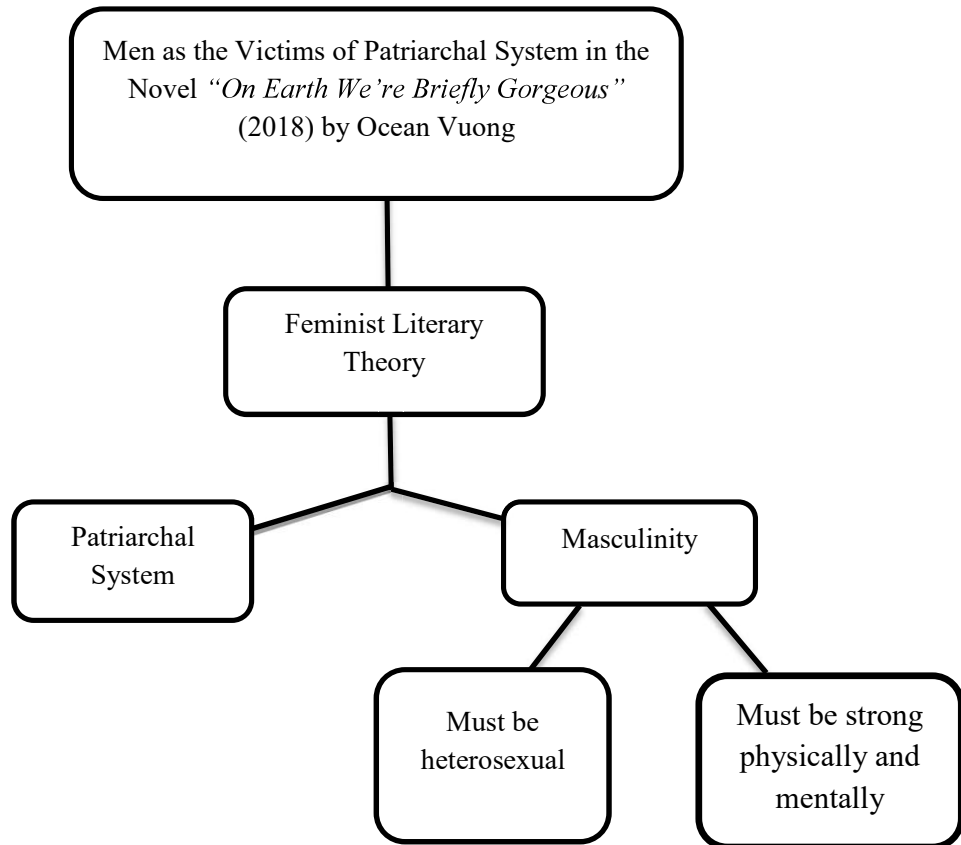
Men as the Victims of Patriarchal System in the Novel *"On Earth We're Briefly Gorgeous"* (2018) by Ocean Vuong

Feminist Literary Theory

Patriarchal System

Masculinity

Must be heterosexual

Must be strong physically and mentally